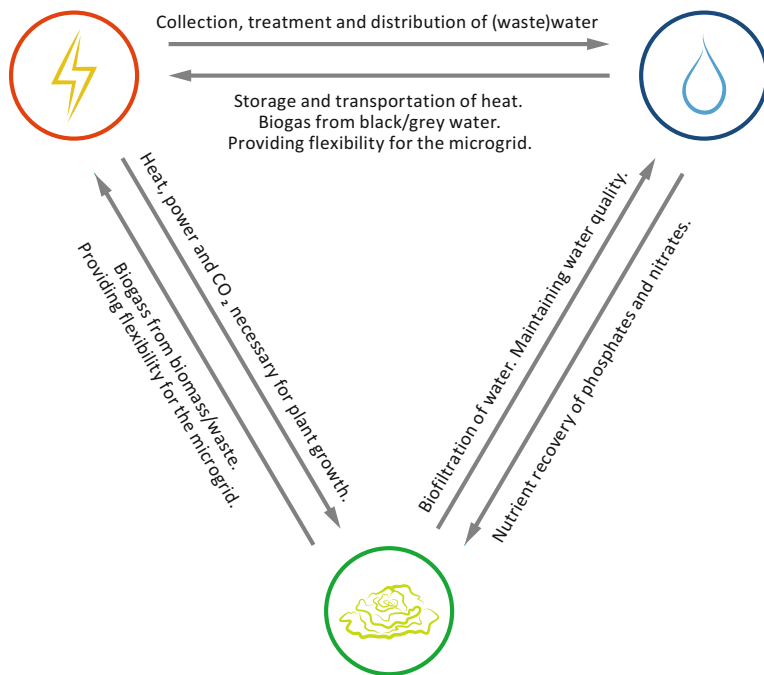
Collection, treatment and distribution of (waste)water

Storage and transportation of heat.
Biogas from black/grey water.
Providing flexibility for the microgrid.

Heat, power and $CO_2$ necessary for plant growth.

Biogass from biomass/waste.
Providing flexibility for the microgrid.

Biofiltration of water. Maintaining water quality.

Nutrient recovery of phosphates and nitrates.